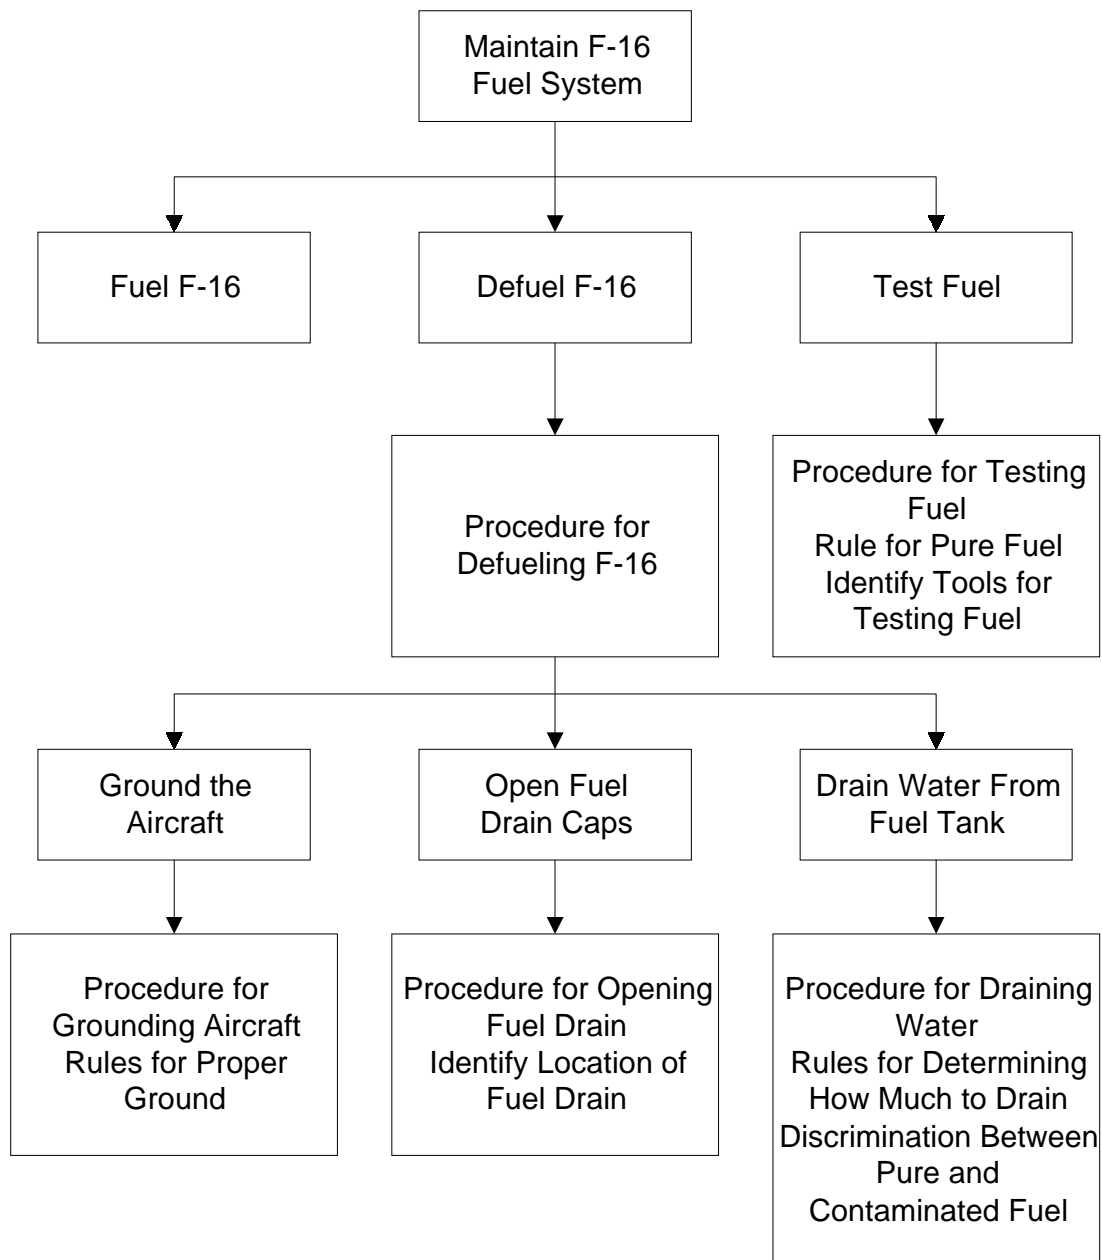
Maintain F-16 Fuel System

Fuel F-16

Defuel F-16

Test Fuel

Procedure for Defueling F-16

Procedure for Testing Fuel
Rule for Pure Fuel
Identify Tools for Testing Fuel

Ground the Aircraft

Open Fuel Drain Caps

Drain Water From Fuel Tank

Procedure for Grounding Aircraft
Rules for Proper Ground

Procedure for Opening Fuel Drain
Identify Location of Fuel Drain

Procedure for Draining Water
Rules for Determining How Much to Drain
Discrimination Between Pure and Contaminated Fuel